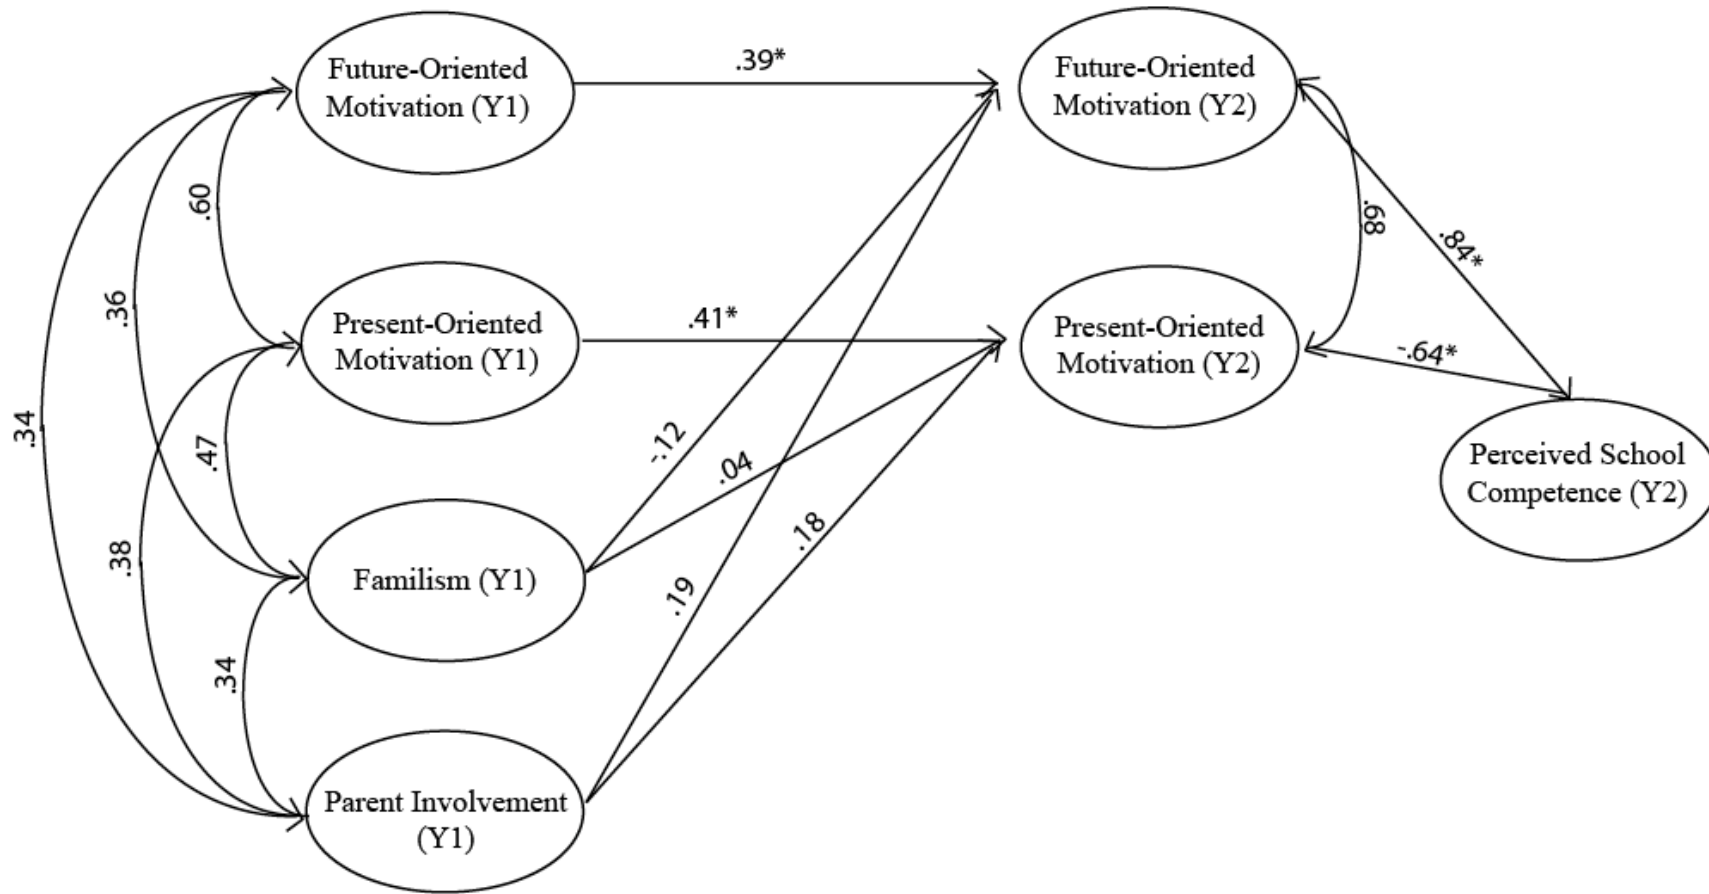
Future-Oriented Motivation (Y1)

.39*

Future-Oriented Motivation (Y2)

.60

.36

.34

Present-Oriented Motivation (Y1)

.41*

Present-Oriented Motivation (Y2)

.68

.84*

-.64*

Perceived School Competence (Y2)

.47

.38

-.12

.04

Familism (Y1)

.18

.19

.34

Parent Involvement (Y1)